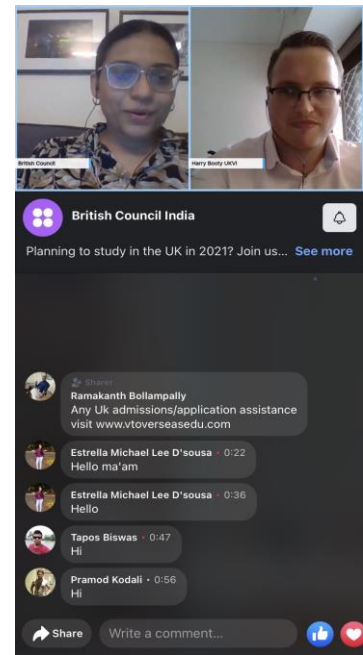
British Council

Harry Booty UKVI

British Council India

Planning to study in the UK in 2021? Join us... See more

Sharer
Ramakanth Bollampally
Any Uk admissions/application assistance visit www.vtoverseasedu.com

Estrella Michael Lee D'sousa · 0:22
Hello ma'am

Estrella Michael Lee D'sousa · 0:36
Hello

Tapos Biswas · 0:47
Hi

Pramod Kodali · 0:56
Hi

Share

Write a comment...